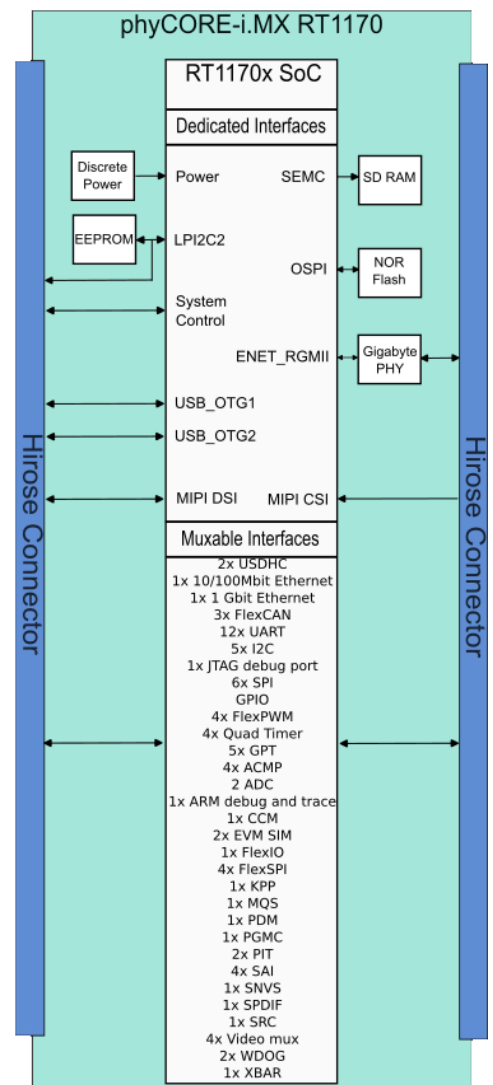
phyCORE-i.MX RT1170

RT1170x SoC

Dedicated Interfaces

Discrete Power

Power

SEMC

SD RAM

EEPROM

LPI2C2

OSPI

NOR Flash

System Control

ENET_RGMII

Gigabyte PHY

USB_OTG1

USB_OTG2

MIPI DSI

MIPI CSI

Hirose Connector

Hirose Connector

Muxable Interfaces

2x USDHC
1x 10/100Mbit Ethernet
1x 1 Gbit Ethernet
3x FlexCAN
12x UART
5x I2C
1x JTAG debug port
6x SPI
GPIO
4x FlexPWM
4x Quad Timer
5x GPT
4x ACMP
2 ADC
1x ARM debug and trace
1x CCM
2x EVM SIM
1x FlexIO
4x FlexSPI
1x KPP
1x MQS
1x PDM
1x PGMC
2x PIT
4x SAI
1x SNVS
1x SPDIF
1x SRC
4x Video mux
2x WDOG
1x XBAR